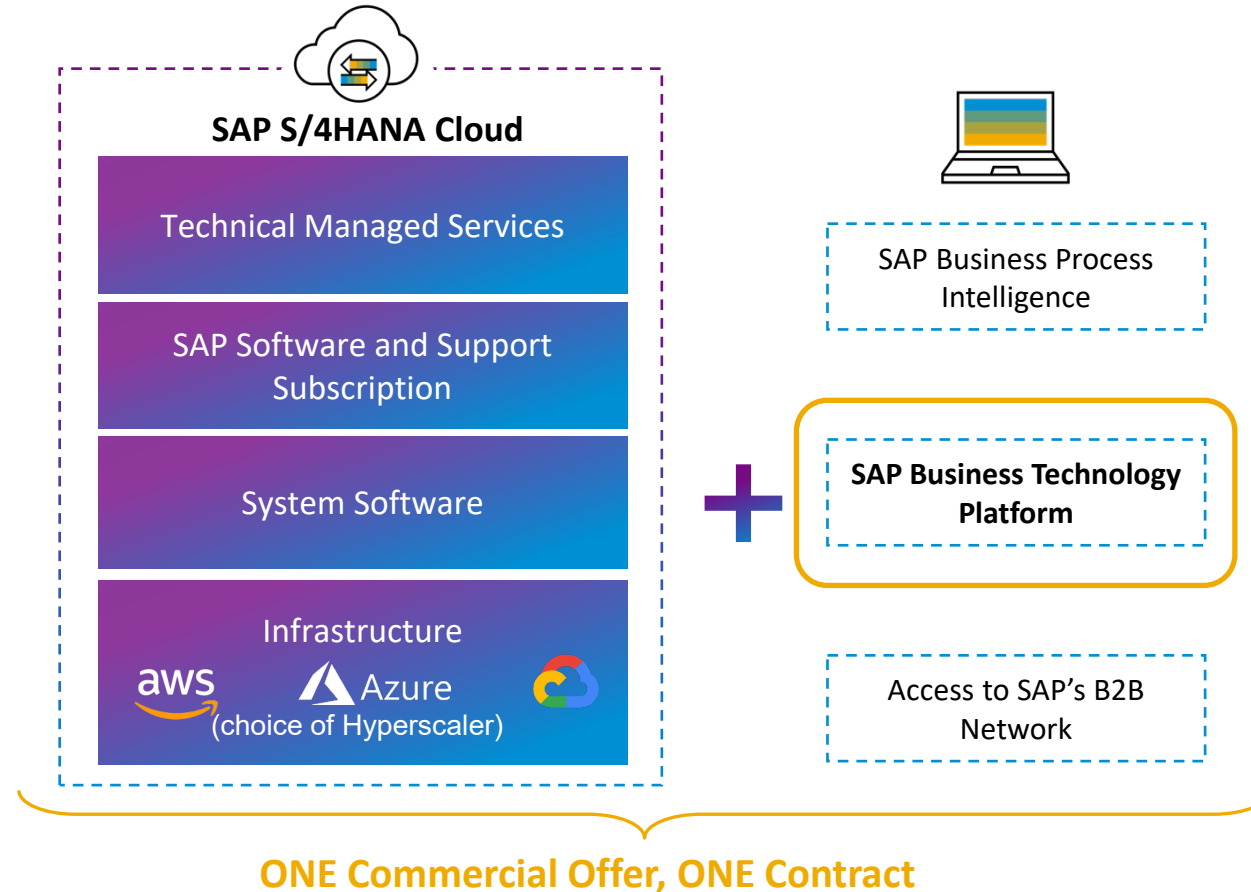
SAP S/4HANA Cloud

Technical Managed Services

SAP Software and Support Subscription

System Software

Infrastructure

aws

Azure

(choice of Hyperscaler)

SAP Business Process Intelligence

SAP Business Technology Platform

Access to SAP's B2B Network

ONE Commercial Offer, ONE Contract